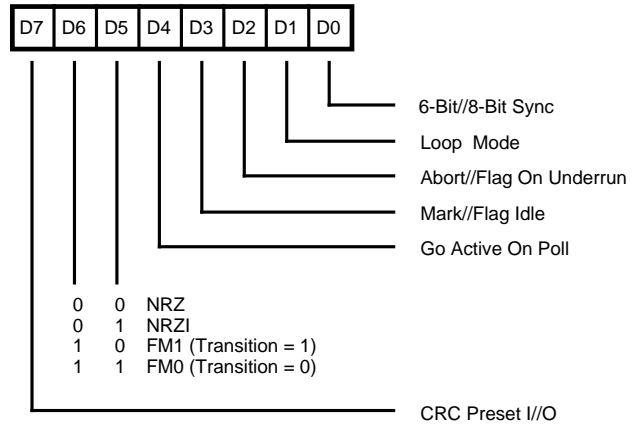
| D7 | D6 | D5 | D4 | D3 | D2 | D1 | D0 |
|---|---|---|---|---|---|---|---|

6-Bit//8-Bit Sync

Loop Mode

Abort//Flag On Underrun

Mark//Flag Idle

Go Active On Poll

0 0 NRZ
0 1 NRZI
1 0 FM1 (Transition = 1)
1 1 FM0 (Transition = 0)

CRC Preset I//O